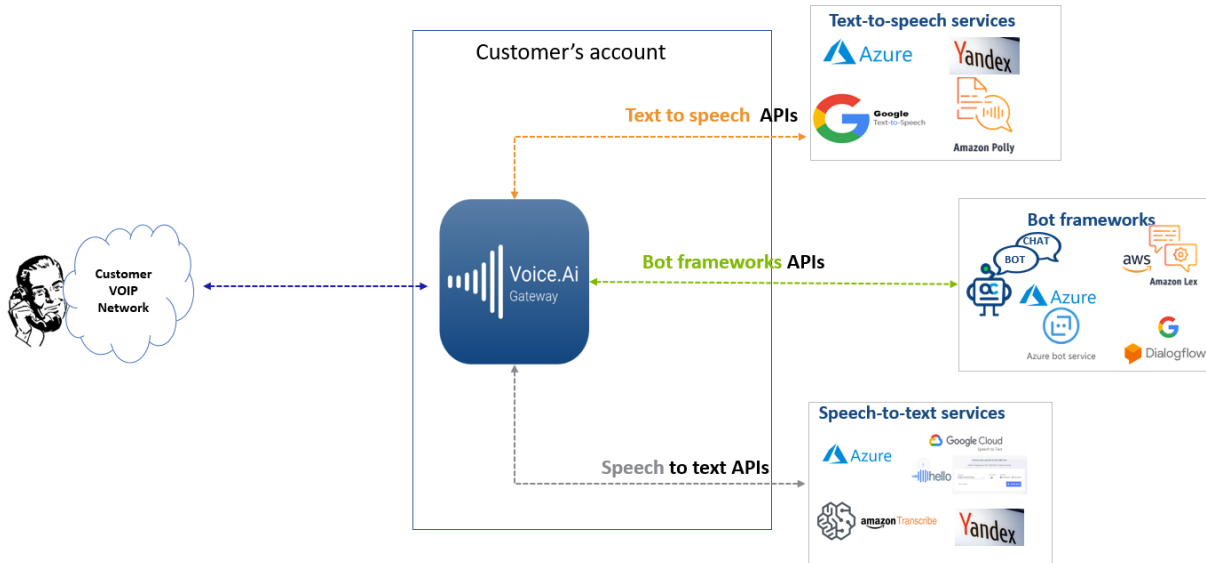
Customer's account

Text-to-speech services
Azure
Yandex
Google Text-to-Speech
Amazon Polly

Text to speech APIs

Voice.Ai Gateway

Bot frameworks APIs

Bot frameworks
CHAT
BOT
aws
Amazon Lex
Azure
Azure bot service
Dialogflow

Customer VOIP Network

Speech to text APIs

Speech-to-text services
Azure
Google Cloud Speech to Text
hello
amazon Transcribe
Yandex